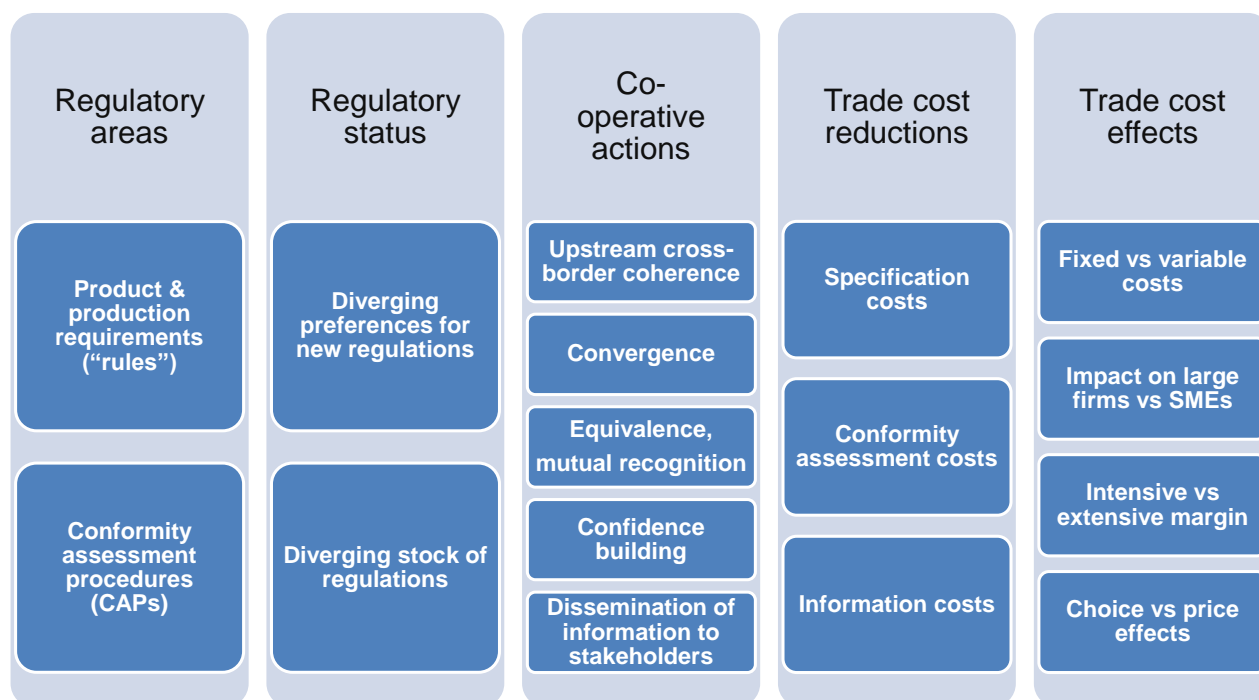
Regulatory areas

Product & production requirements ("rules")

Conformity assessment procedures (CAPs)

Regulatory status

Diverging preferences for new regulations

Diverging stock of regulations

Co-operative actions

Upstream cross-border coherence

Convergence

Equivalence, mutual recognition

Confidence building

Dissemination of information to stakeholders

Trade cost reductions

Specification costs

Conformity assessment costs

Information costs

Trade cost effects

Fixed vs variable costs

Impact on large firms vs SMEs

Intensive vs extensive margin

Choice vs price effects